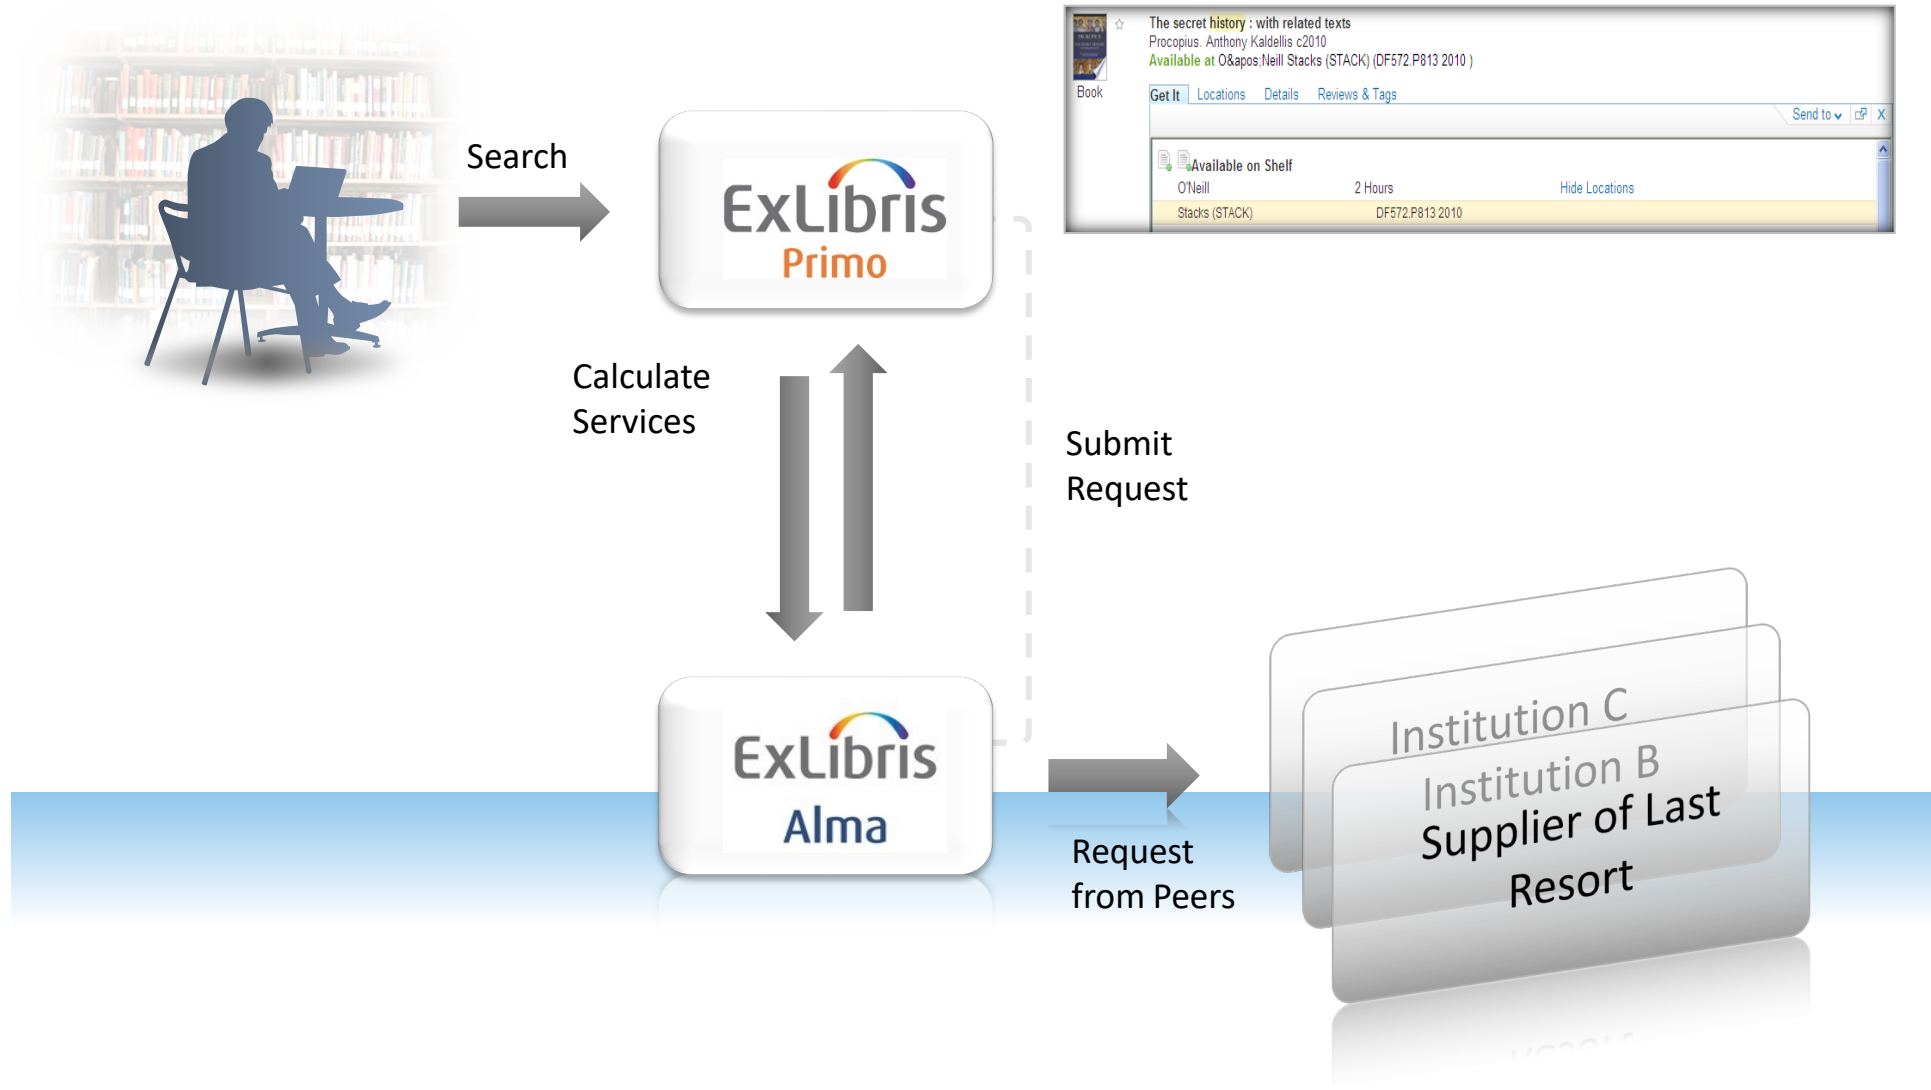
Book

The secret history : with related texts
Procopius. Anthony Kaldellis c2010
Available at O&apos;Neill Stacks (STACK) (DF572.P813 2010 )

Get It Locations Details Reviews & Tags

Send to X

Available on Shelf

O'Neill 2 Hours Hide Locations

Stacks (STACK) DF572.P813 2010

Search

ExLibris
Primo

Calculate Services

Submit Request

ExLibris
Alma

Request from Peers

Institution C
Institution B
Supplier of Last Resort